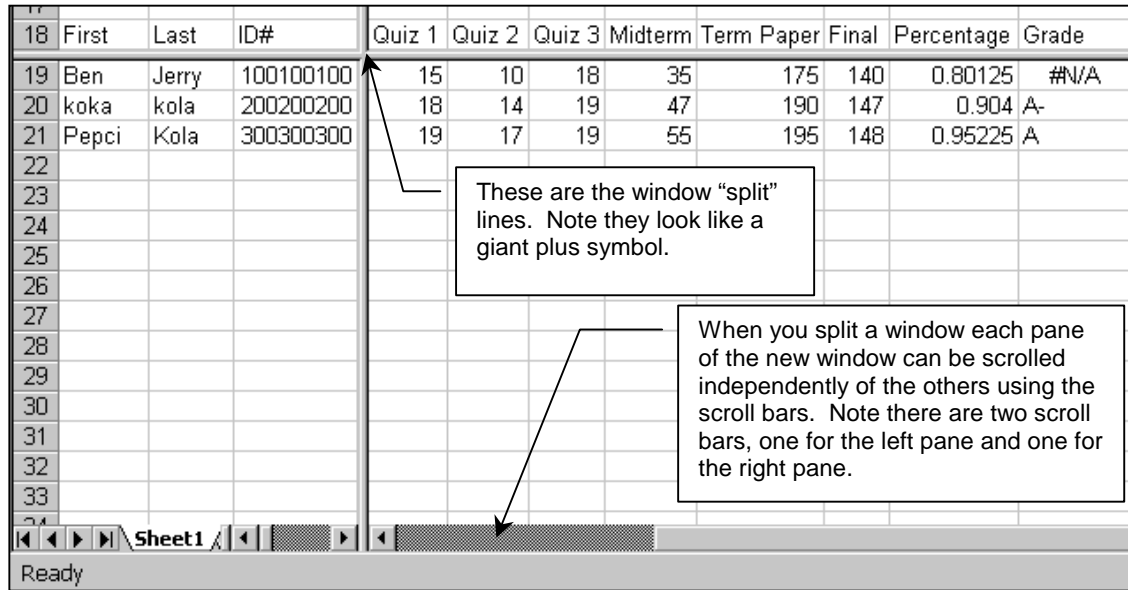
| 18 | First | Last | ID# | Quiz 1 | Quiz 2 | Quiz 3 | Midterm | Term Paper | Final | Percentage | Grade |
|---|---|---|---|---|---|---|---|---|---|---|---|
| 19 | Ben | Jerry | 100100100 | 15 | 10 | 18 | 35 | 175 | 140 | 0.80125 | #N/A |
| 20 | koka | kola | 200200200 | 18 | 14 | 19 | 47 | 190 | 147 | 0.904 | A- |
| 21 | Pepci | Kola | 300300300 | 19 | 17 | 19 | 55 | 195 | 148 | 0.95225 | A |
| 22 | | | | | | | | | | | |
| 23 | | | | | | | | | | | |
| 24 | | | | | | | | | | | |
| 25 | | | | | | | | | | | |
| 26 | | | | | | | | | | | |
| 27 | | | | | | | | | | | |
| 28 | | | | | | | | | | | |
| 29 | | | | | | | | | | | |
| 30 | | | | | | | | | | | |
| 31 | | | | | | | | | | | |
| 32 | | | | | | | | | | | |
| 33 | | | | | | | | | | | |

These are the window "split" lines. Note they look like a giant plus symbol.

When you split a window each pane of the new window can be scrolled independently of the others using the scroll bars. Note there are two scroll bars, one for the left pane and one for the right pane.

Sheet1

Ready